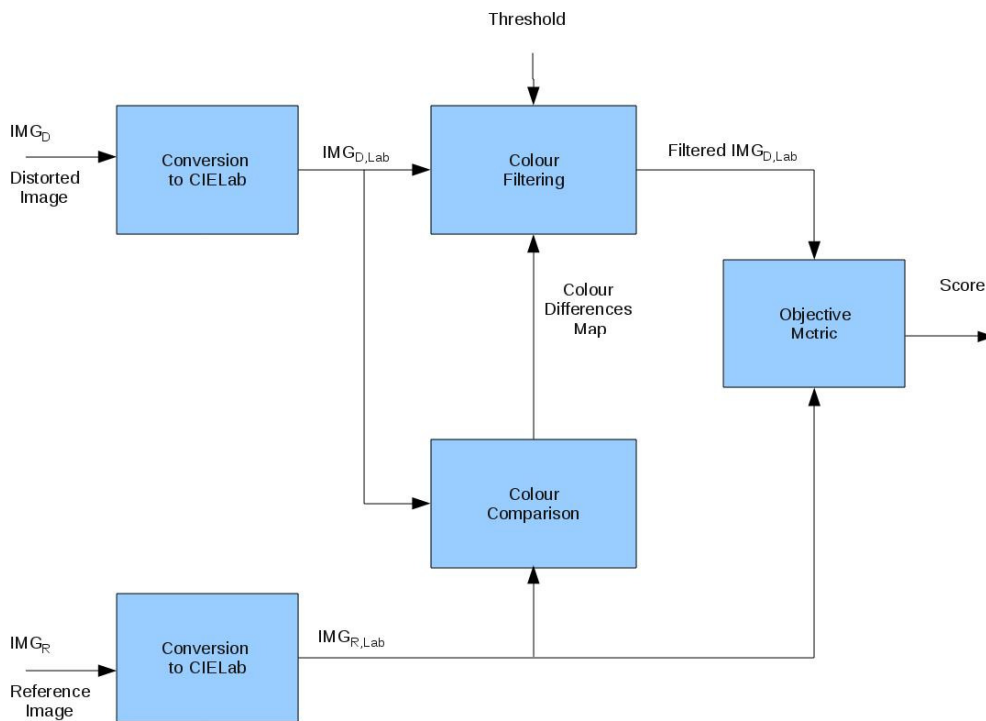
Threshold

$IMG_D$
Distorted Image

Conversion to CIELab

$IMG_{D,Lab}$

Colour Filtering

Filtered $IMG_{D,Lab}$

Colour Differences Map

Objective Metric

Score

Colour Comparison

$IMG_R$
Reference Image

Conversion to CIELab

$IMG_{R,Lab}$